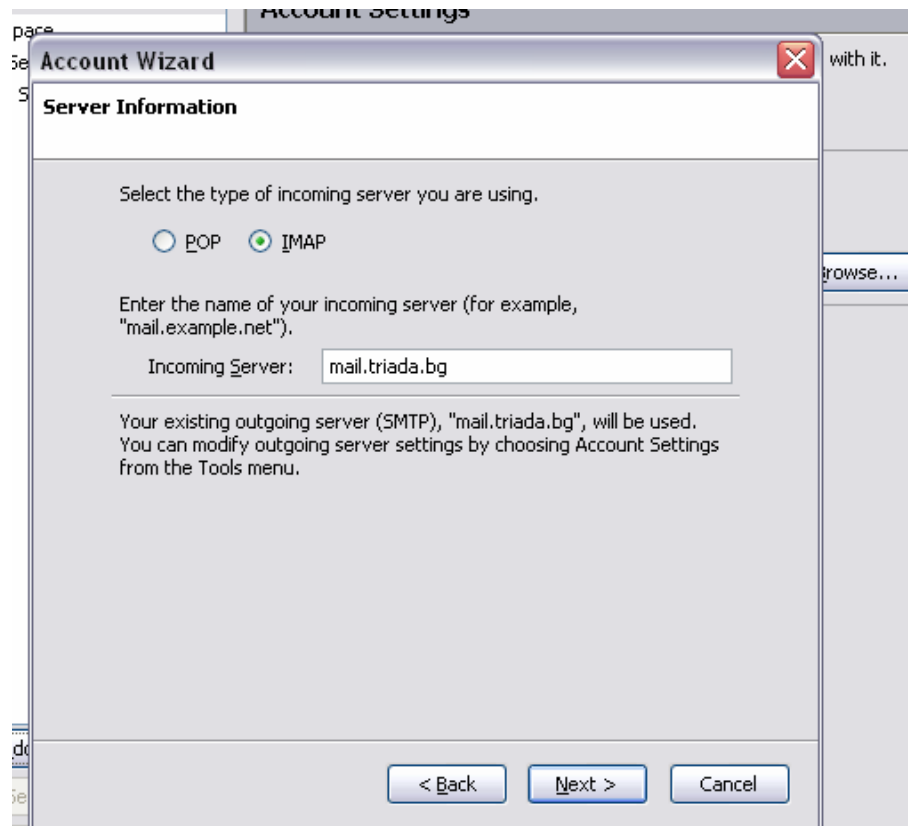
pace
Se
S
Account Settings
with it.
rowse...

Account Wizard

Server Information

Select the type of incoming server you are using.

POP IMAP

Enter the name of your incoming server (for example, "mail.example.net").

Incoming Server: mail.triada.bg

Your existing outgoing server (SMTP), "mail.triada.bg", will be used. You can modify outgoing server settings by choosing Account Settings from the Tools menu.

< Back Next > Cancel